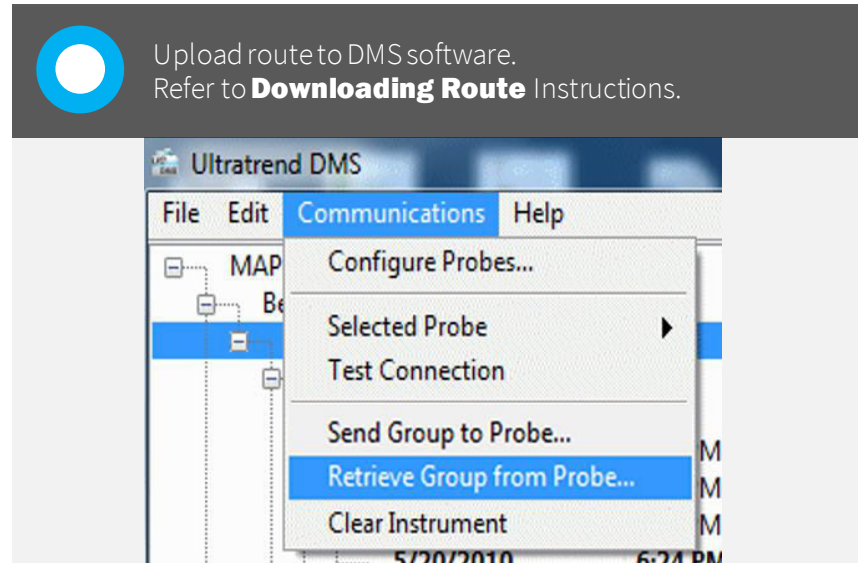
Upload route to DMS software.
Refer to **Downloading Route** Instructions.

Ultratrend DMS

File Edit Communications Help

MAP

Be

Configure Probes...

Selected Probe

Test Connection

Send Group to Probe...

Retrieve Group from Probe...

Clear Instrument

M

M

M

5/20/2010 6:24 PM